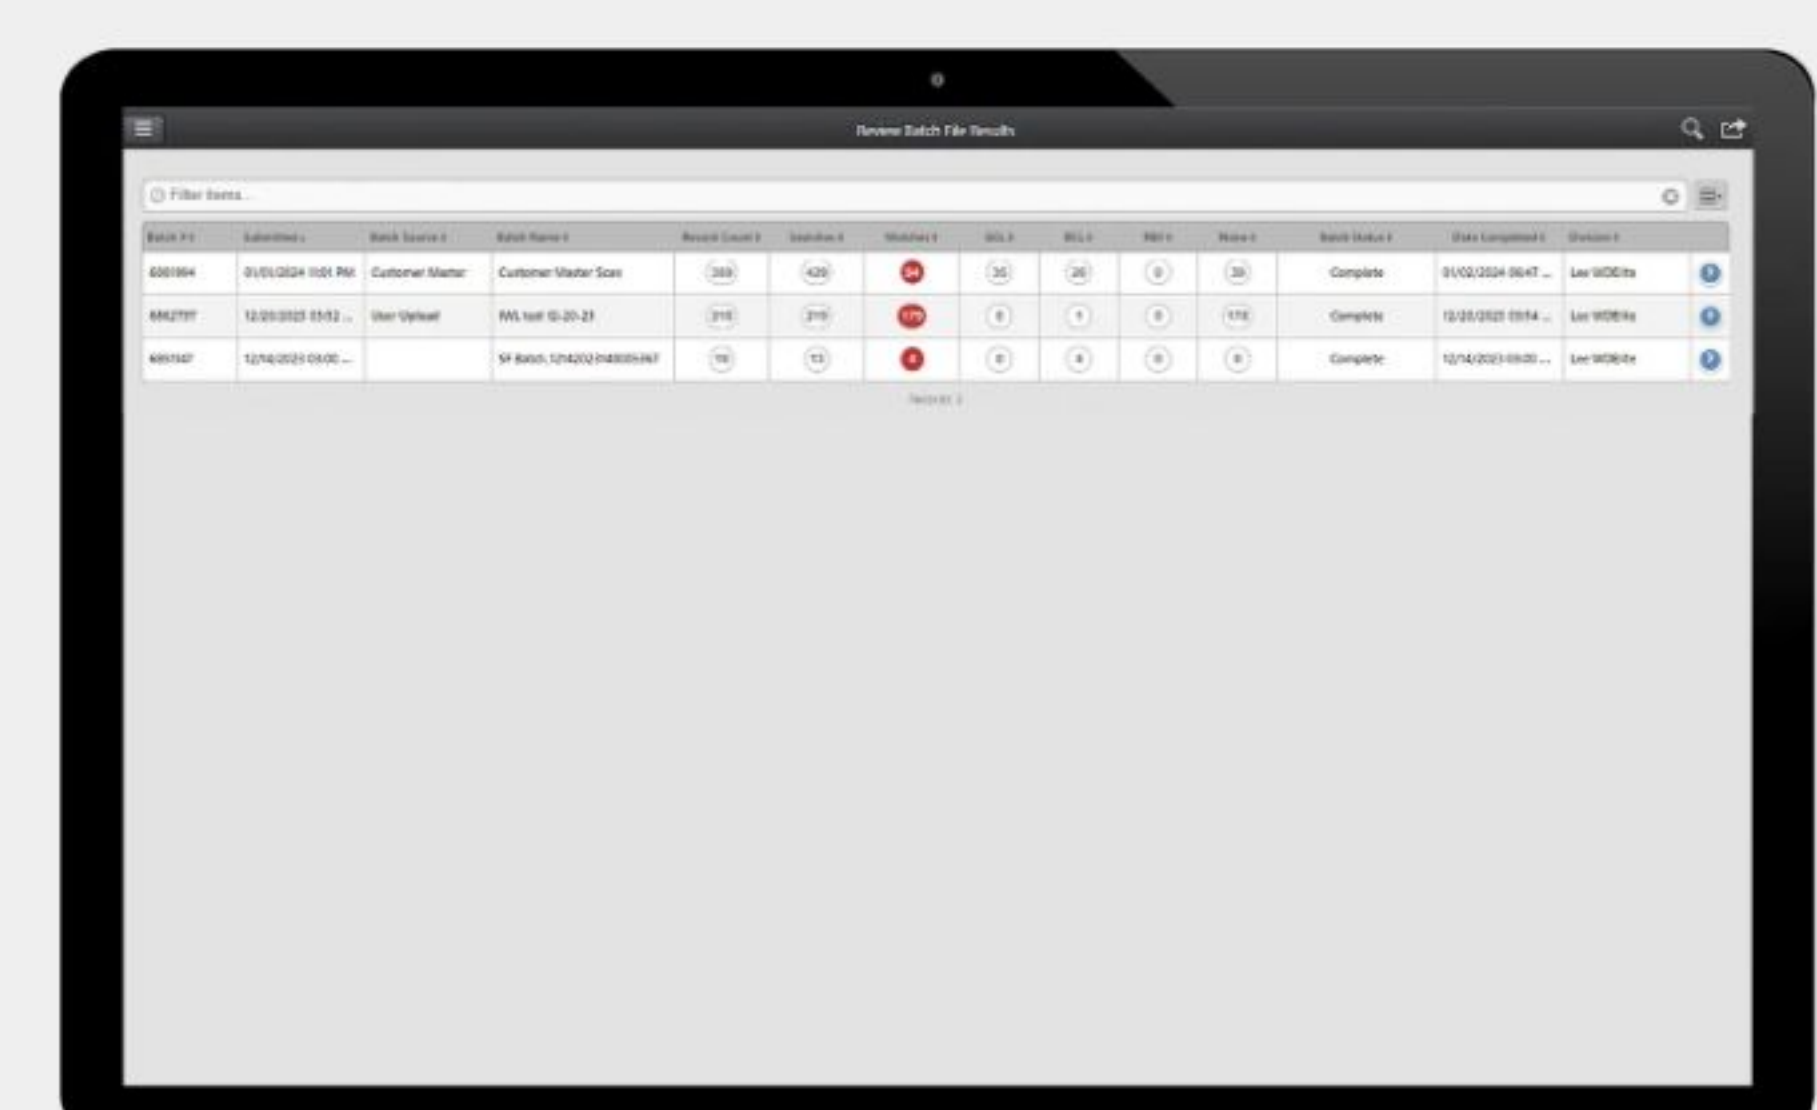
Review Batch File Results

Filter Items...

| Batch # | Submitted | Batch Source | Batch Name | Record Count | Searches | Matches | DDL | BCL | FMI | None | Batch Status | Date Completed | Division | |
|---|---|---|---|---|---|---|---|---|---|---|---|---|---|---|
| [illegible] | 01/01/2024 11:01 PM | Customer Master | Customer Master Scan | 389 | 420 | 24 | 35 | 26 | 0 | 39 | Complete | 01/02/2024 06:47 ... | Lee WDEIte | |
| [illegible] | 12/20/2023 03:52 ... | User Upload | IWL test 12-20-23 | 215 | 215 | 179 | 0 | 1 | 0 | 178 | Complete | 12/20/2023 03:54 ... | Lee WDEIte | |
| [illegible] | 12/14/2023 03:00 ... | | SF Batch 12142023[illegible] | 19 | 13 | 8 | 0 | 4 | 0 | 0 | Complete | 12/14/2023 03:00 ... | Lee WDEIte | |

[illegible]